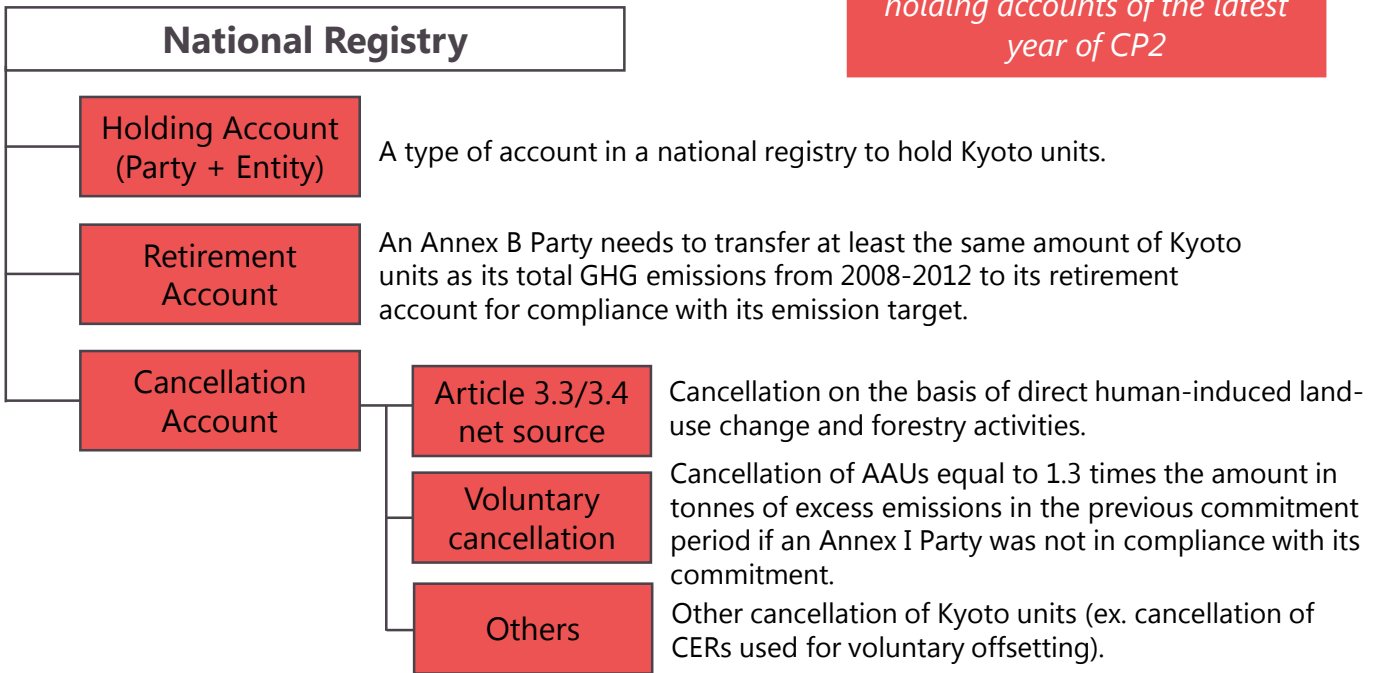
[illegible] holding accounts of the latest year of CP2

National Registry

Holding Account (Party + Entity)

A type of account in a national registry to hold Kyoto units.

Retirement Account

An Annex B Party needs to transfer at least the same amount of Kyoto units as its total GHG emissions from 2008-2012 to its retirement account for compliance with its emission target.

Cancellation Account

Article 3.3/3.4 net source

Cancellation on the basis of direct human-induced land-use change and forestry activities.

Voluntary cancellation

Cancellation of AAUs equal to 1.3 times the amount in tonnes of excess emissions in the previous commitment period if an Annex I Party was not in compliance with its commitment.

Others

Other cancellation of Kyoto units (ex. cancellation of CERs used for voluntary offsetting).